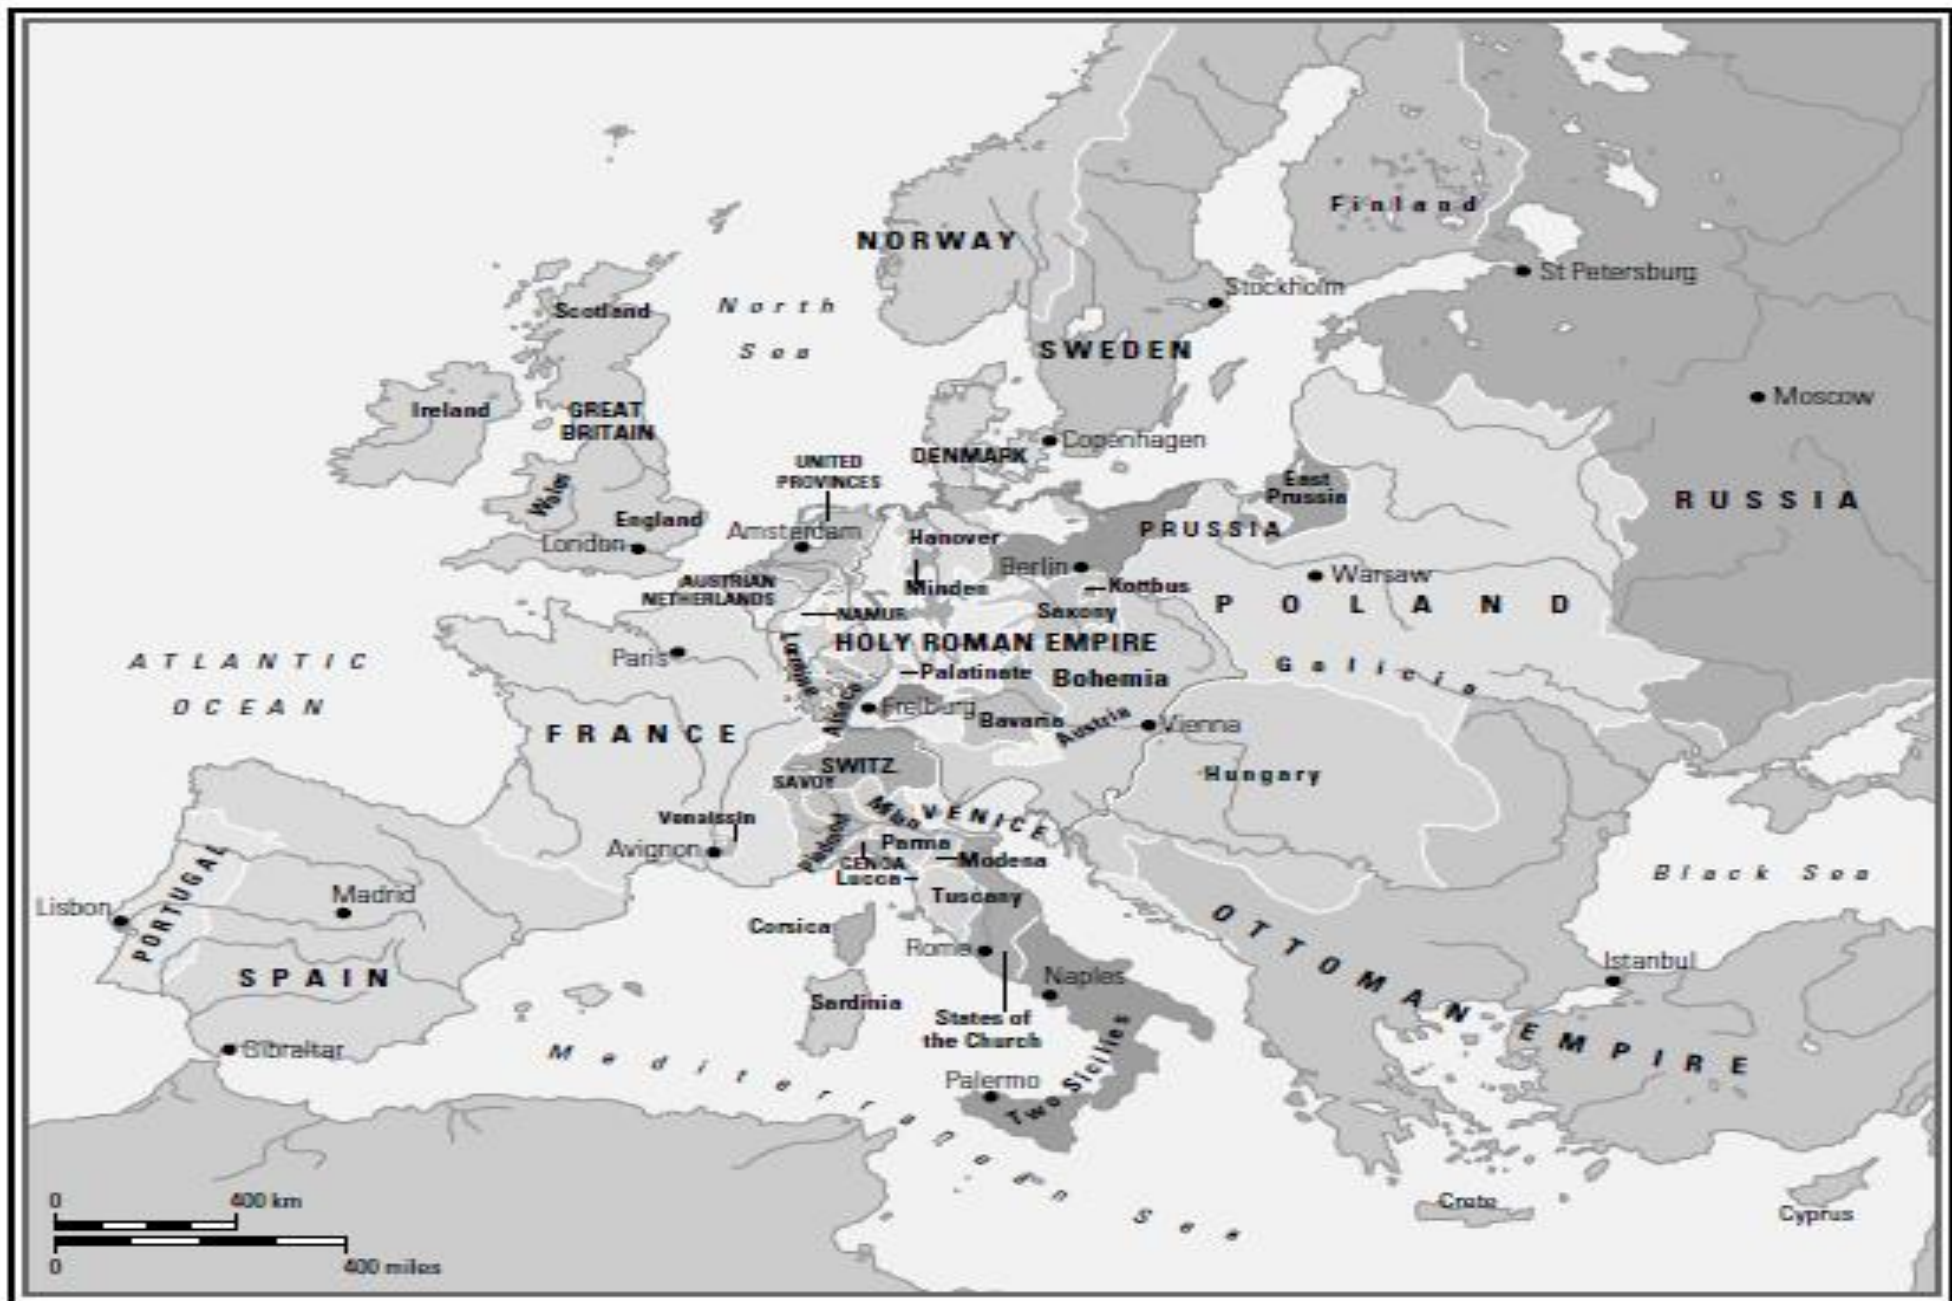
Finland
NORWAY
St Petersburg
Stockholm
North Sea
Scotland
SWEDEN
Moscow
Ireland
GREAT BRITAIN
Copenhagen
DENMARK
UNITED PROVINCES
East Prussia
RUSSIA
Wales
England
Amsterdam
PRUSSIA
London
Hanover
Berlin
Warsaw
AUSTRIAN NETHERLANDS
Minden
Kottbus
NAMUR
Saxony
P O L A N D
HOLY ROMAN EMPIRE
Lorraine
ATLANTIC OCEAN
Paris
Palatinate
Bohemia
Galicia
Alsace
Freiburg
Bavaria
Austria
Vienna
FRANCE
SWITZ
SAVOY
Hungary
Milan
VENICE
Venaissin
Piedmont
Parma
Avignon
GENOA
Modena
Lucca
Tuscany
Black Sea
Lisbon
PORTUGAL
Madrid
Corsica
OTTOMAN EMPIRE
Rome
Istanbul
SPAIN
Naples
Sardinia
States of the Church
Gibraltar
Mediterranean Sea
Palermo
Two Sicilies
0
400 km
Crete
Cyprus
0
400 miles